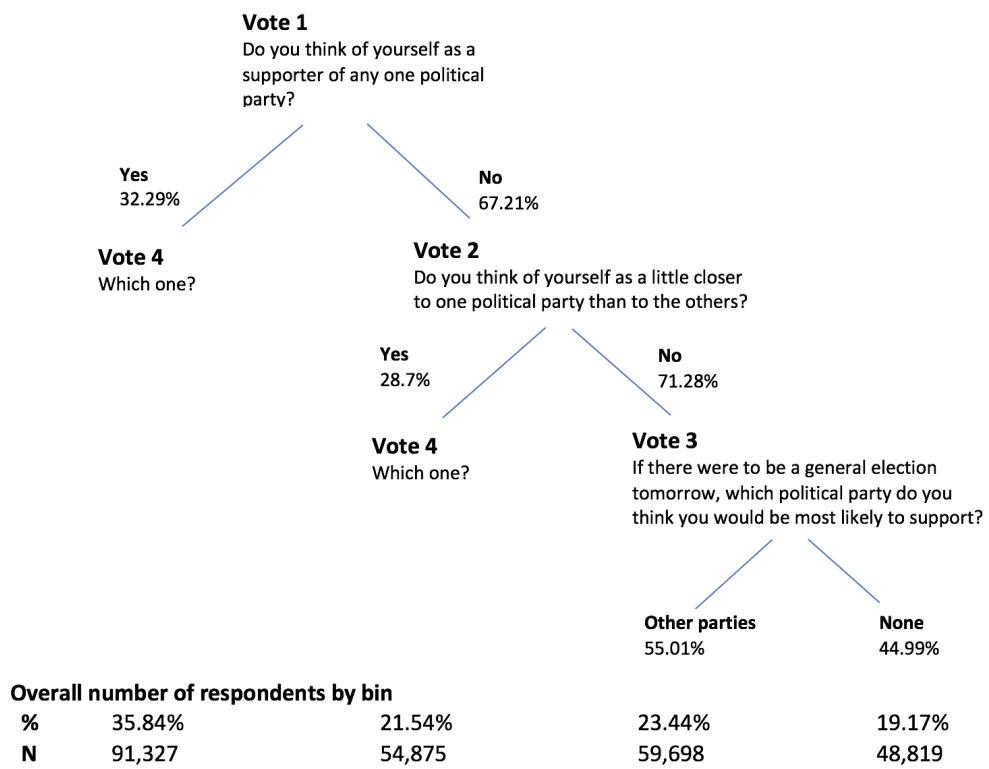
**Vote 1**
Do you think of yourself as a supporter of any one political party?

**Yes**
32.29%

**No**
67.21%

**Vote 4**
Which one?

**Vote 2**
Do you think of yourself as a little closer to one political party than to the others?

**Yes**
28.7%

**No**
71.28%

**Vote 4**
Which one?

**Vote 3**
If there were to be a general election tomorrow, which political party do you think you would be most likely to support?

**Other parties**
55.01%

**None**
44.99%

**Overall number of respondents by bin**

| | | | | |
|---|---|---|---|---|
| **%** | 35.84% | 21.54% | 23.44% | 19.17% |
| **N** | 91,327 | 54,875 | 59,698 | 48,819 |